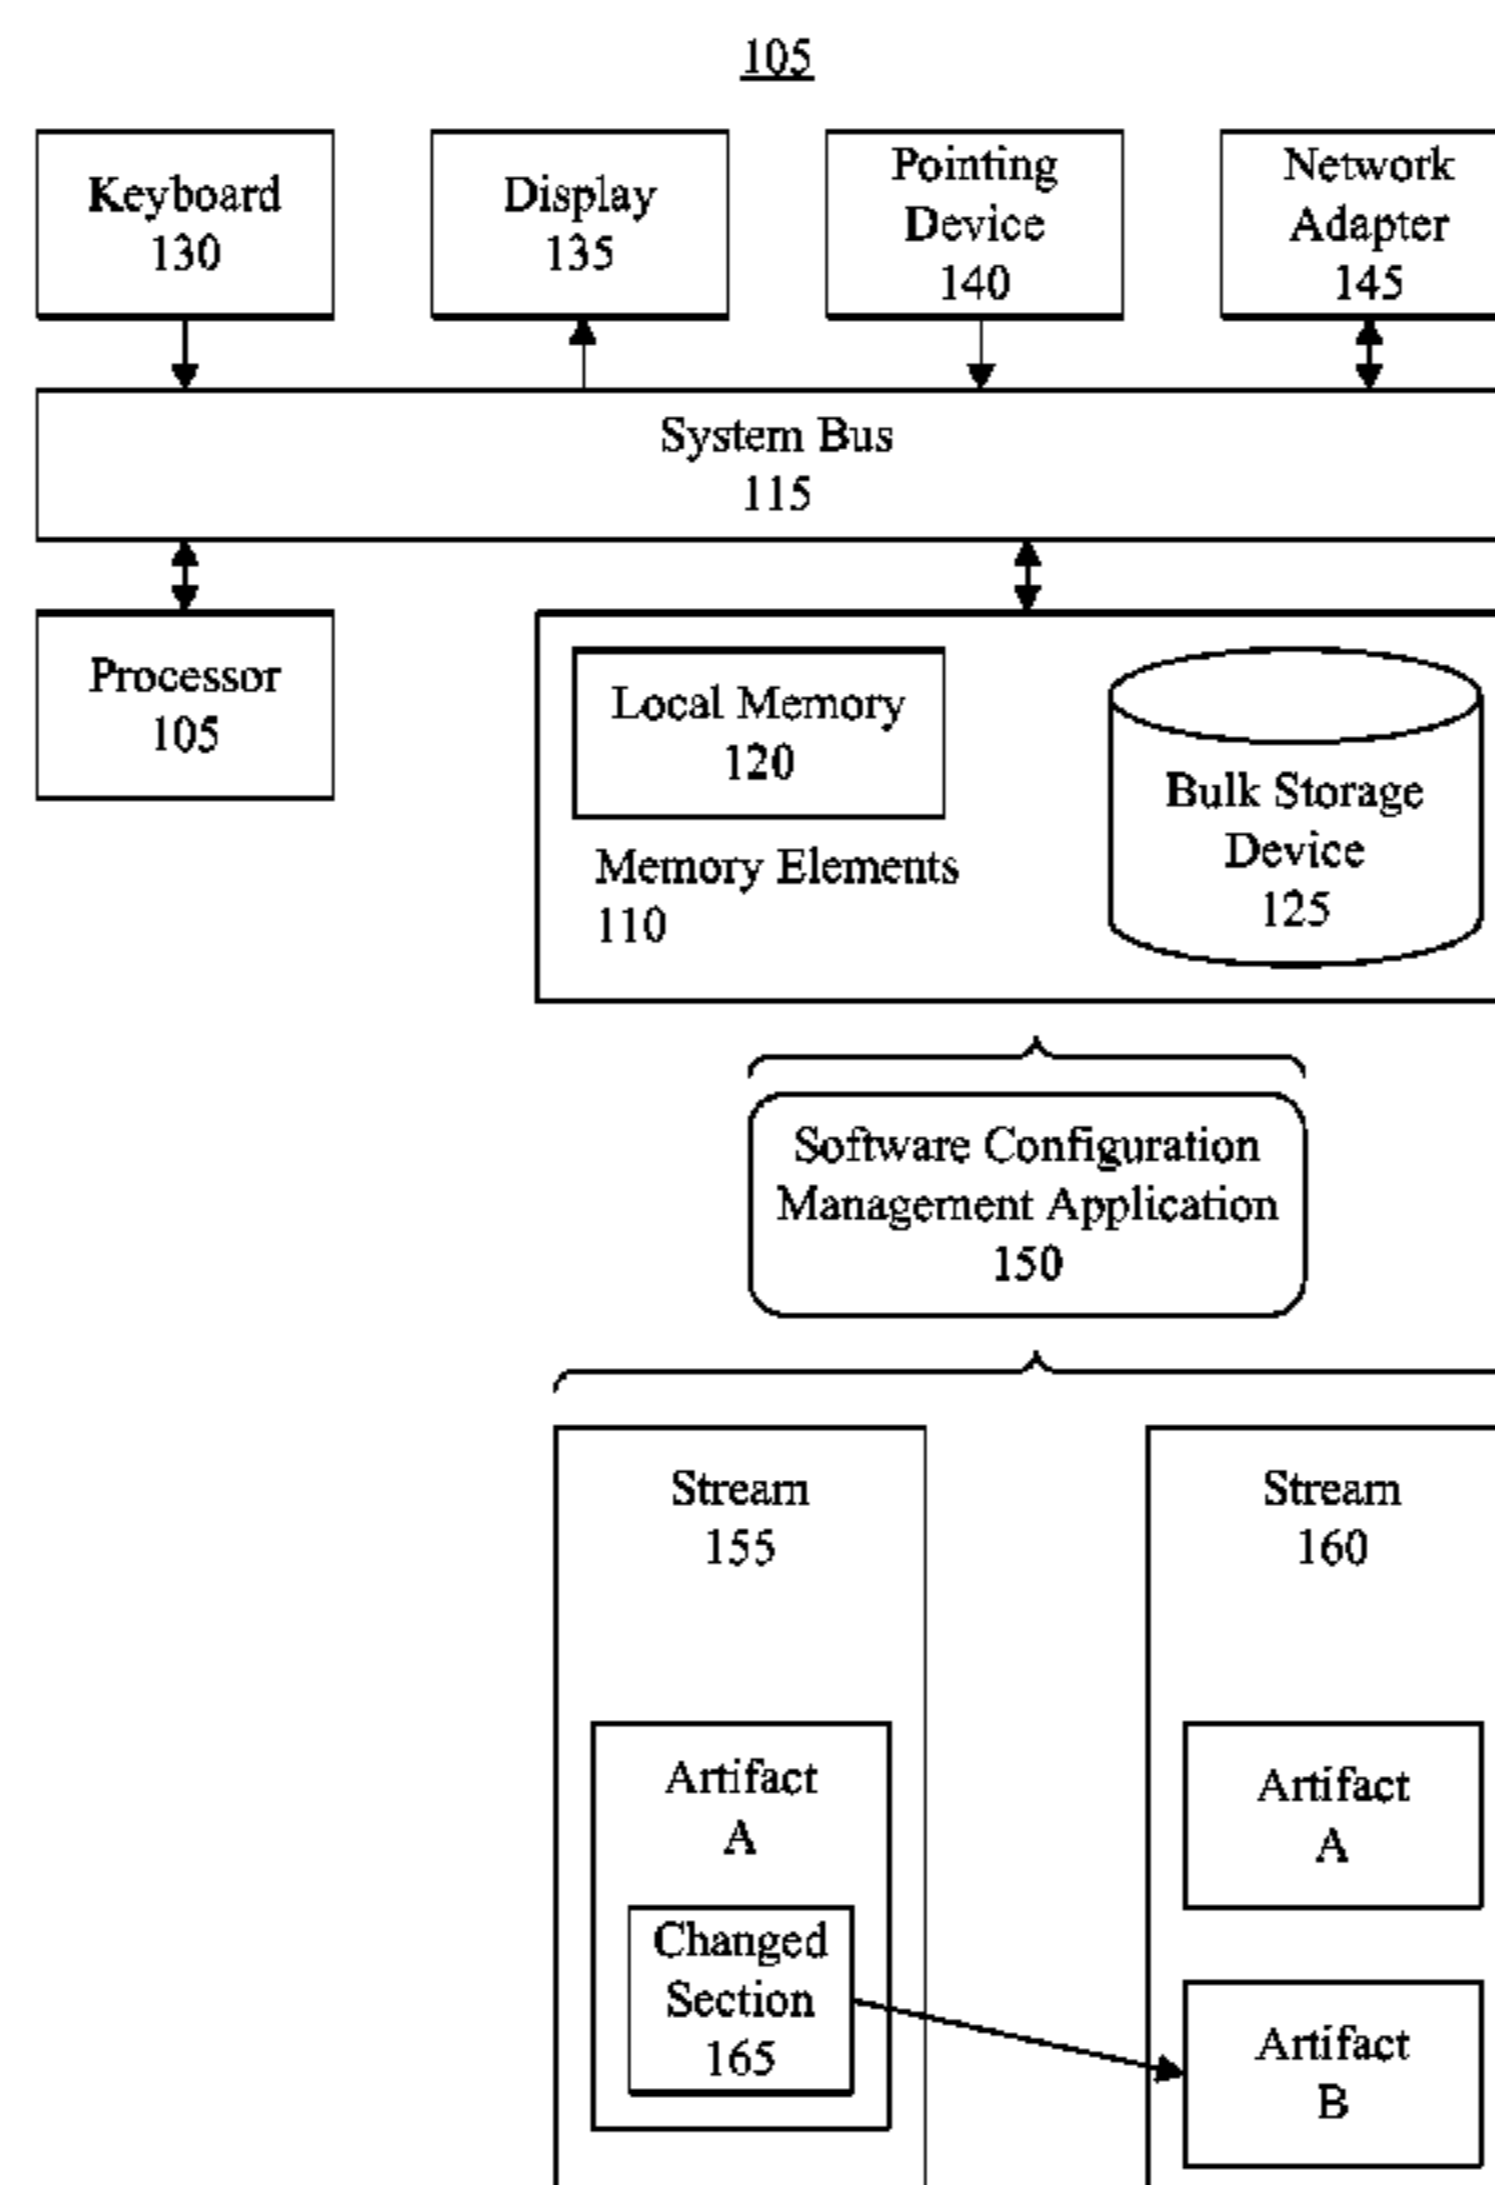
105

Keyboard 130

Display 135

Pointing Device 140

Network Adapter 145

System Bus 115

Processor 105

Local Memory 120

Memory Elements 110

Bulk Storage Device 125

Software Configuration Management Application 150

Stream 155

Artifact A

Changed Section 165

Stream 160

Artifact A

Artifact B